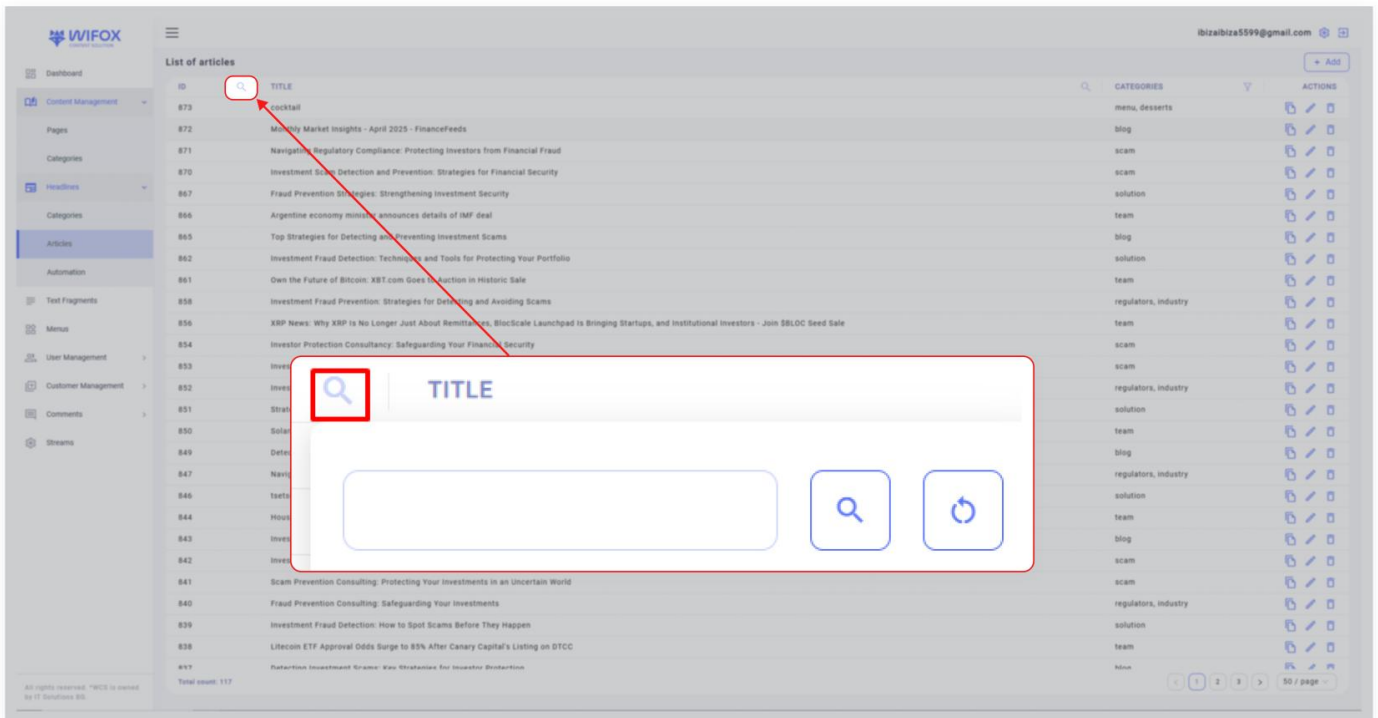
WIFOX
CONTENT SOLUTION

ibizaibiza5599@gmail.com

Dashboard
Content Management
Pages
Categories
Headlines
Categories
Articles
Automation
Text Fragments
Menus
User Management
Customer Management
Comments
Streams

All rights reserved. "WCS is owned by IT Solutions BG.

List of articles

+ Add

| ID | TITLE | CATEGORIES | ACTIONS |
|---|---|---|---|
| 873 | cocktail | menu, desserts | |
| 872 | Monthly Market Insights - April 2025 - FinanceFeeds | blog | |
| 871 | Navigating Regulatory Compliance: Protecting Investors from Financial Fraud | scam | |
| 870 | Investment Scam Detection and Prevention: Strategies for Financial Security | scam | |
| 867 | Fraud Prevention Strategies: Strengthening Investment Security | solution | |
| 866 | Argentine economy minister announces details of IMF deal | team | |
| 865 | Top Strategies for Detecting and Preventing Investment Scams | blog | |
| 862 | Investment Fraud Detection: Techniques and Tools for Protecting Your Portfolio | solution | |
| 861 | Own the Future of Bitcoin: XBT.com Goes to Auction in Historic Sale | team | |
| 858 | Investment Fraud Prevention: Strategies for Detecting and Avoiding Scams | regulators, industry | |
| 856 | XRP News: Why XRP Is No Longer Just About Remittances, BlocScale Launchpad Is Bringing Startups, and Institutional Investors - Join $BLOC Seed Sale | team | |
| 854 | Investor Protection Consultancy: Safeguarding Your Financial Security | scam | |
| 853 | Inves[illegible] | scam | |
| 852 | Inves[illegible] | regulators, industry | |
| 851 | Strat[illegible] | solution | |
| 850 | Solar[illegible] | team | |
| 849 | Detec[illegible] | blog | |
| 847 | Navig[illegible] | regulators, industry | |
| 846 | tsets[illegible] | solution | |
| 844 | Hous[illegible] | team | |
| 843 | Inves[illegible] | blog | |
| 842 | Inves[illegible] | scam | |
| 841 | Scam Prevention Consulting: Protecting Your Investments in an Uncertain World | scam | |
| 840 | Fraud Prevention Consulting: Safeguarding Your Investments | regulators, industry | |
| 839 | Investment Fraud Detection: How to Spot Scams Before They Happen | solution | |
| 838 | Litecoin ETF Approval Odds Surge to 85% After Canary Capital's Listing on DTCC | team | |
| 837 | Detecting Investment Scams: Key Strategies for Investor Protection | blog | |

TITLE

Total count: 117

1 2 3 > 50 / page